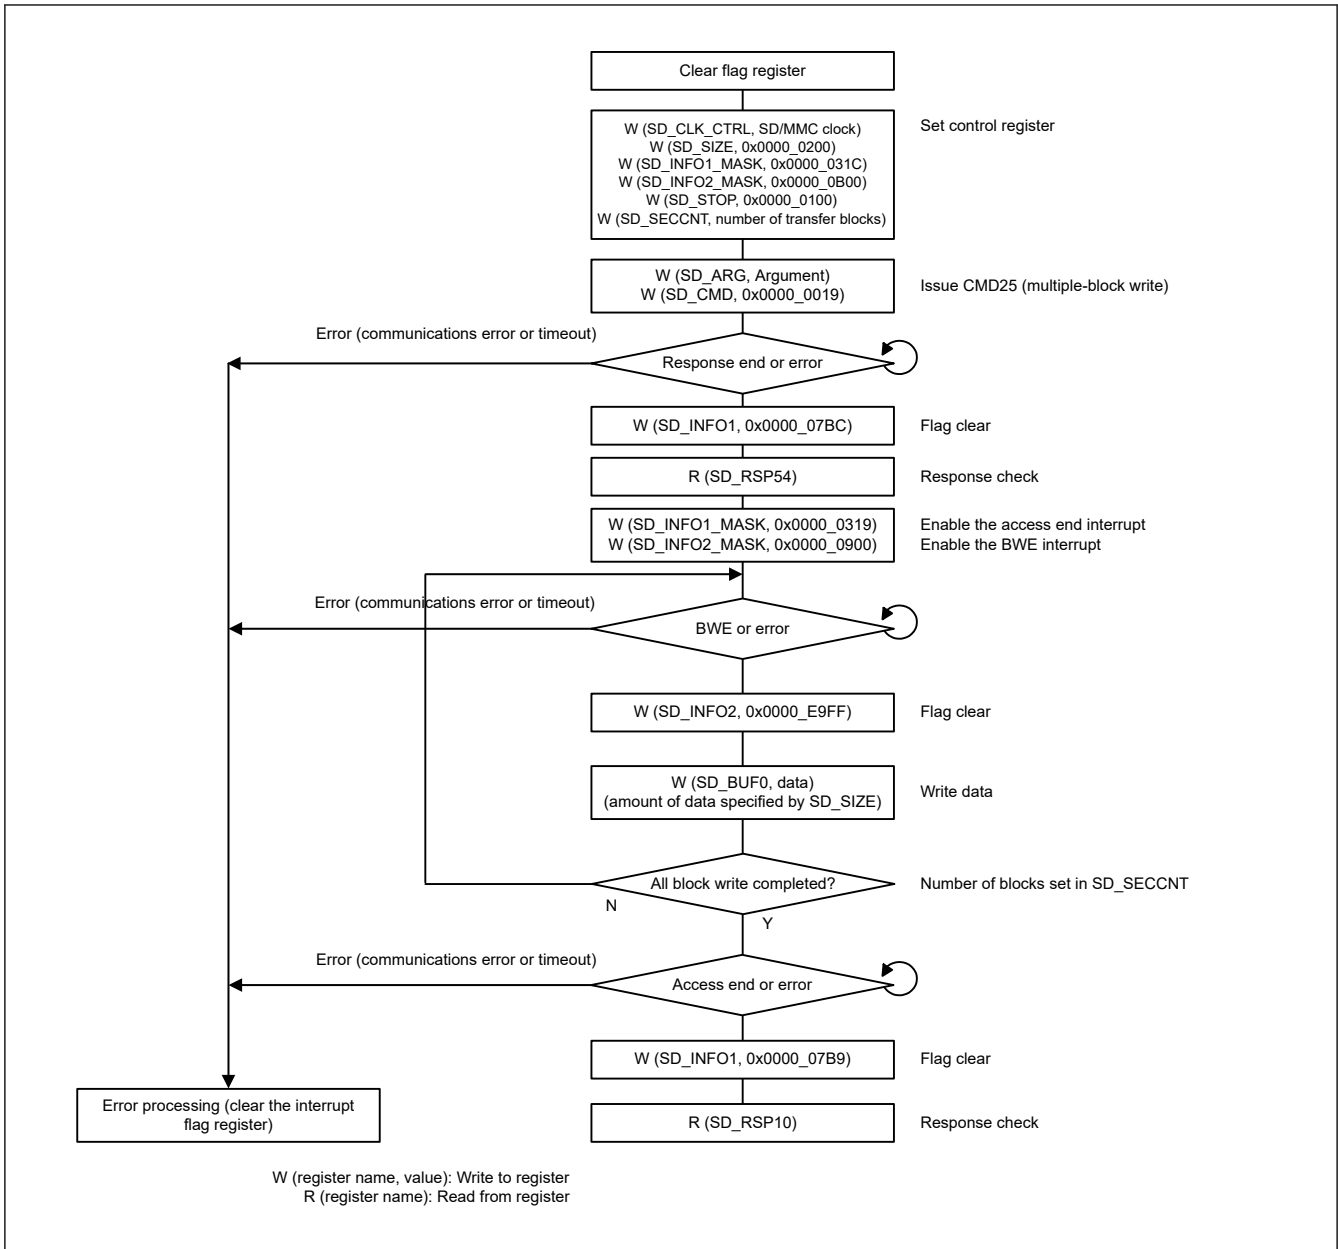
Clear flag register

W (SD_CLK_CTRL, SD/MMC clock)
W (SD_SIZE, 0x0000_0200)
W (SD_INFO1_MASK, 0x0000_031C)
W (SD_INFO2_MASK, 0x0000_0B00)
W (SD_STOP, 0x0000_0100)
W (SD_SECCNT, number of transfer blocks)

Set control register

W (SD_ARG, Argument)
W (SD_CMD, 0x0000_0019)

Issue CMD25 (multiple-block write)

Error (communications error or timeout)

Response end or error

W (SD_INFO1, 0x0000_07BC)

Flag clear

R (SD_RSP54)

Response check

W (SD_INFO1_MASK, 0x0000_0319)
W (SD_INFO2_MASK, 0x0000_0900)

Enable the access end interrupt
Enable the BWE interrupt

Error (communications error or timeout)

BWE or error

W (SD_INFO2, 0x0000_E9FF)

Flag clear

W (SD_BUF0, data)
(amount of data specified by SD_SIZE)

Write data

All block write completed?

Number of blocks set in SD_SECCNT

N

Y

Error (communications error or timeout)

Access end or error

W (SD_INFO1, 0x0000_07B9)

Flag clear

Error processing (clear the interrupt flag register)

R (SD_RSP10)

Response check

W (register name, value): Write to register
R (register name): Read from register